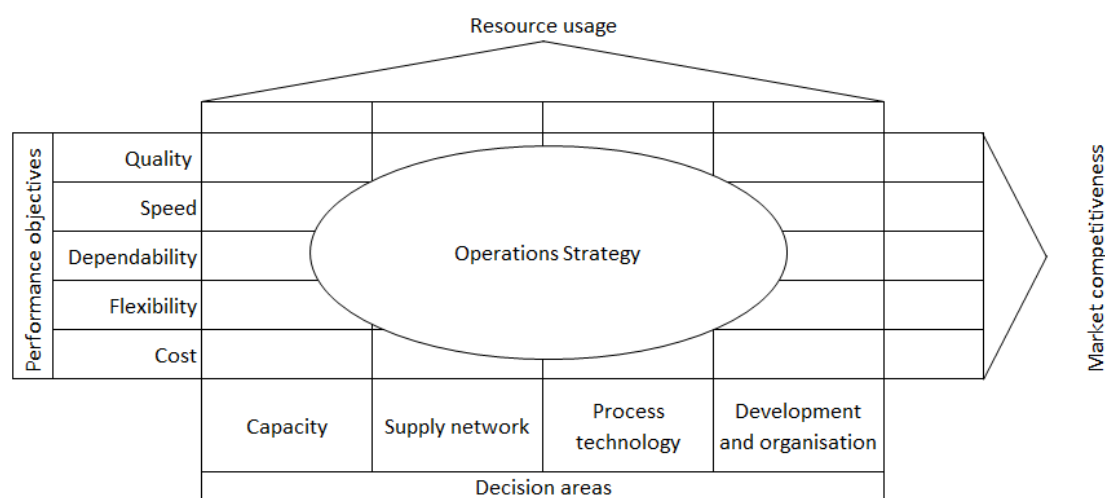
Resource usage

Performance objectives

Quality
Speed
Dependability
Flexibility
Cost

Operations Strategy

Market competitiveness

Capacity
Supply network
Process technology
Development and organisation

Decision areas